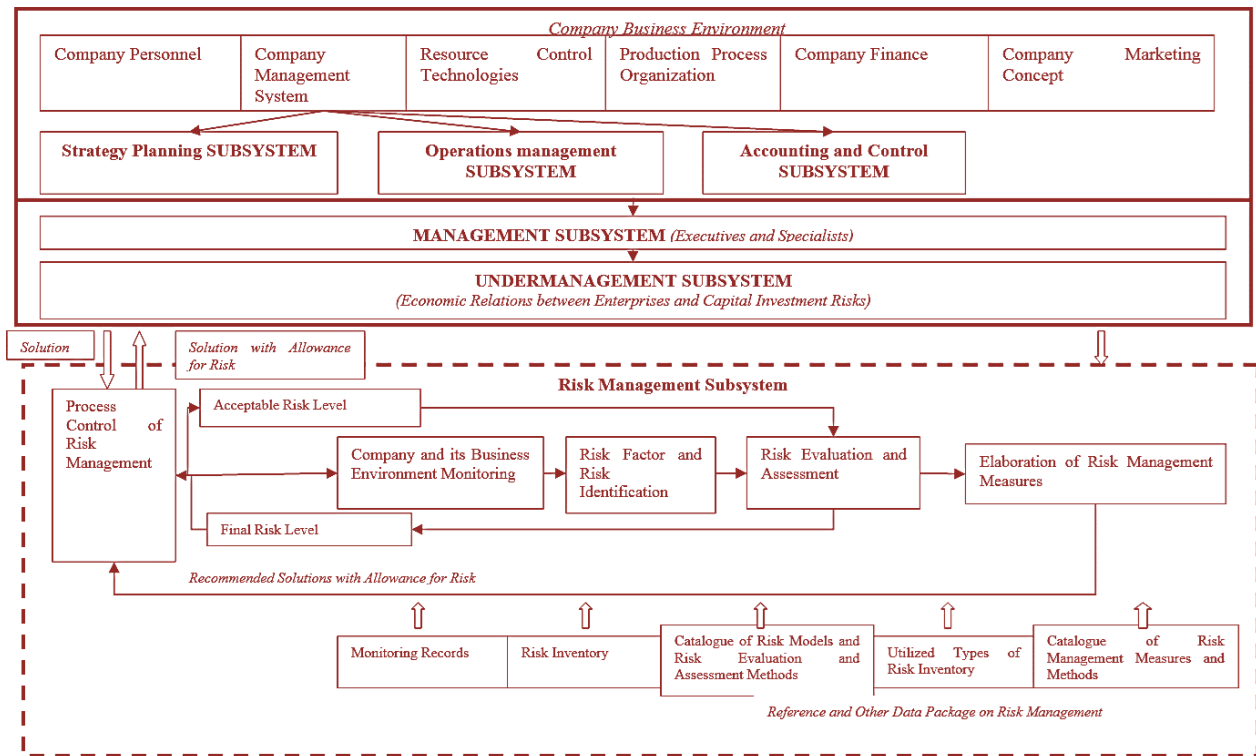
Company Business Environment

| Company Personnel | Company Management System | Resource Control Technologies | Production Process Organization | Company Finance | Company Marketing Concept |
|---|---|---|---|---|---|

Strategy Planning SUBSYSTEM

Operations management SUBSYSTEM

Accounting and Control SUBSYSTEM

MANAGEMENT SUBSYSTEM (Executives and Specialists)

UNDERMANAGEMENT SUBSYSTEM
(Economic Relations between Enterprises and Capital Investment Risks)

Solution

Solution with Allowance for Risk

Risk Management Subsystem

Process Control of Risk Management

Acceptable Risk Level

Company and its Business Environment Monitoring

Risk Factor and Risk Identification

Risk Evaluation and Assessment

Elaboration of Risk Management Measures

Final Risk Level

Recommended Solutions with Allowance for Risk

| Monitoring Records | Risk Inventory | Catalogue of Risk Models and Risk Evaluation and Assessment Methods | Utilized Types of Risk Inventory | Catalogue of Risk Management Measures and Methods |
|---|---|---|---|---|

Reference and Other Data Package on Risk Management